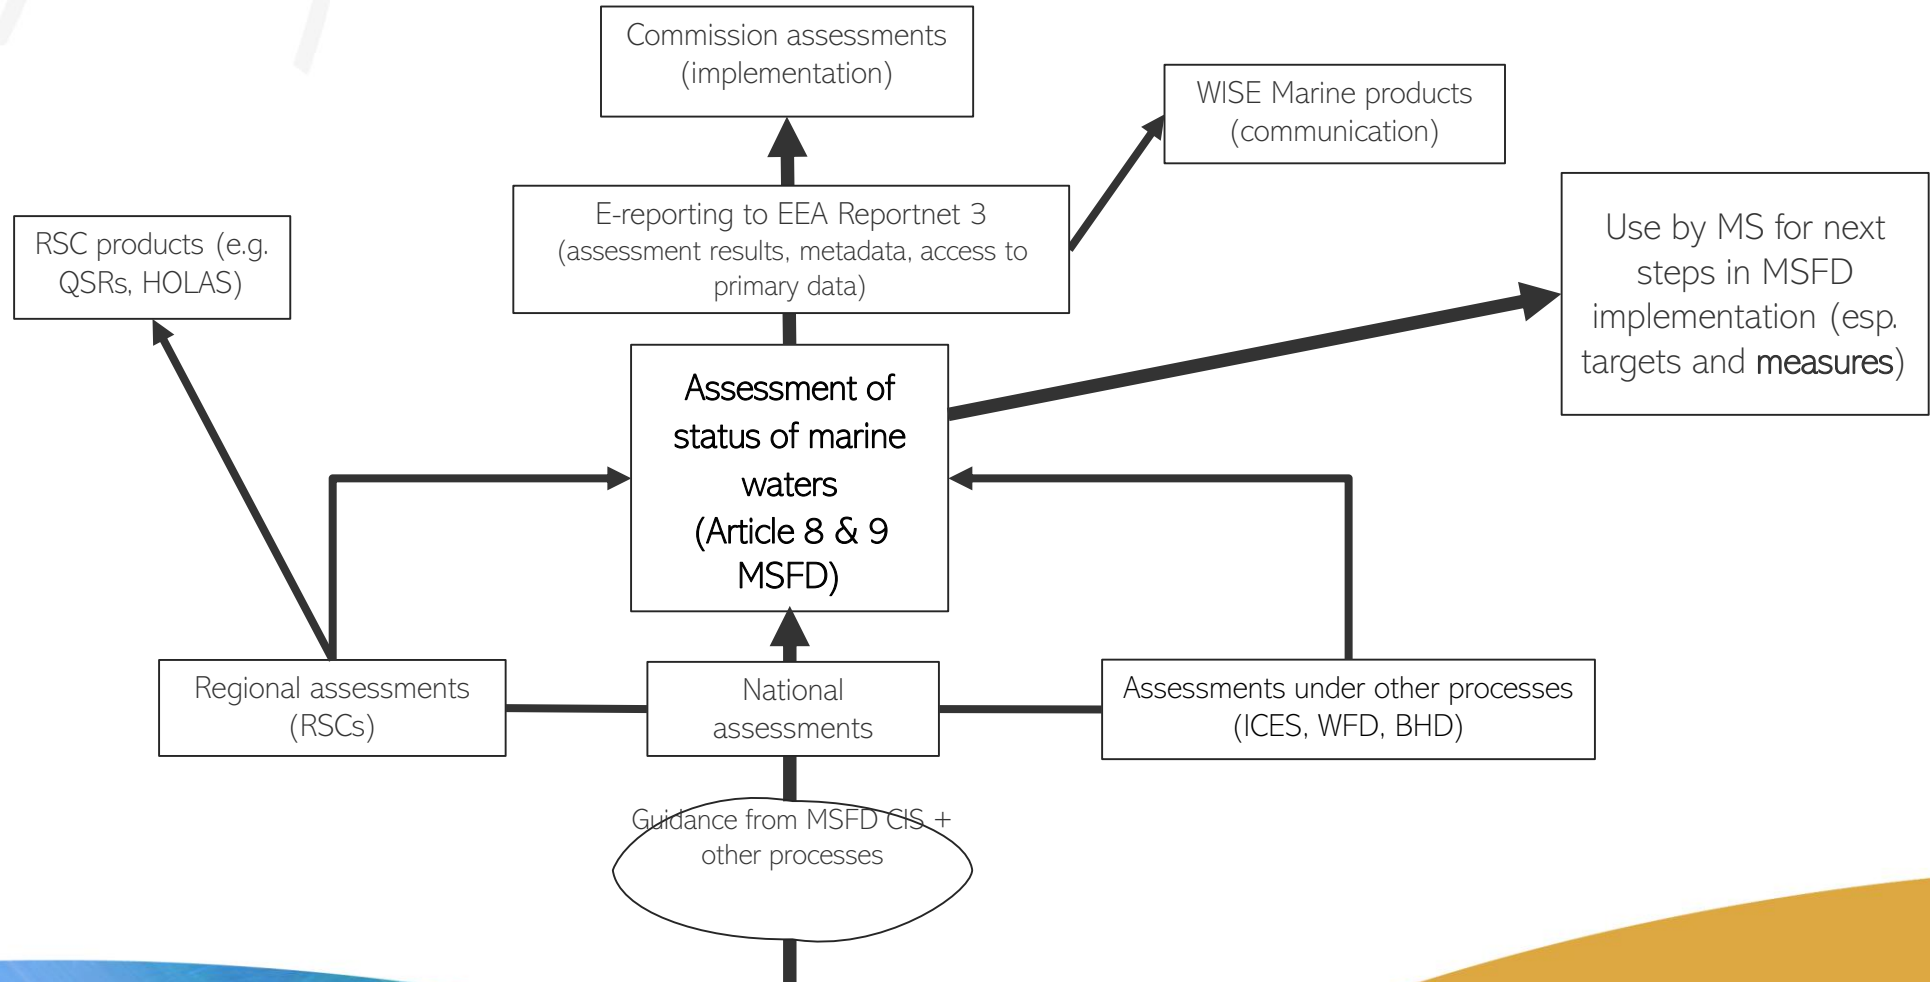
Commission assessments (implementation)

WISE Marine products (communication)

E-reporting to EEA Reportnet 3 (assessment results, metadata, access to primary data)

RSC products (e.g. QSRs, HOLAS)

Use by MS for next steps in MSFD implementation (esp. targets and measures)

Assessment of status of marine waters (Article 8 & 9 MSFD)

Regional assessments (RSCs)

National assessments

Assessments under other processes (ICES, WFD, BHD)

Guidance from MSFD CIS + other processes